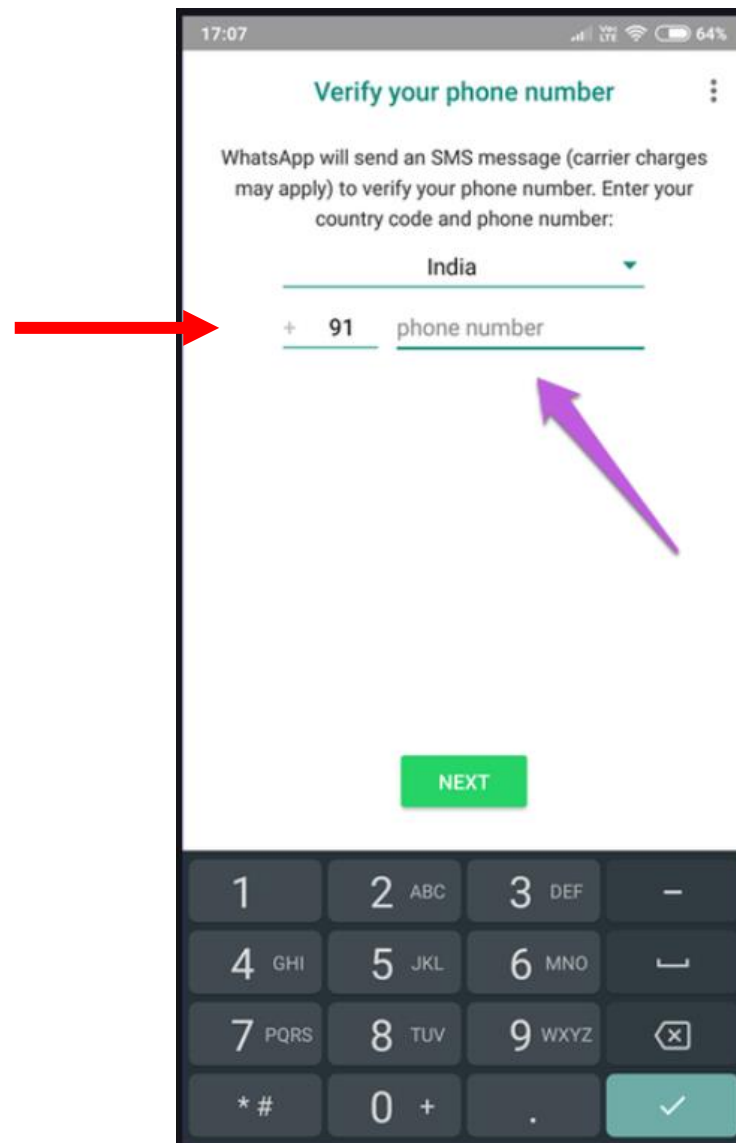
17:07 Vo LTE 64%

Verify your phone number

WhatsApp will send an SMS message (carrier charges may apply) to verify your phone number. Enter your country code and phone number:

India

+ 91 phone number

NEXT

1
2 ABC
3 DEF
–
4 GHI
5 JKL
6 MNO
7 PQRS
8 TUV
9 WXYZ
* #
0 +
.